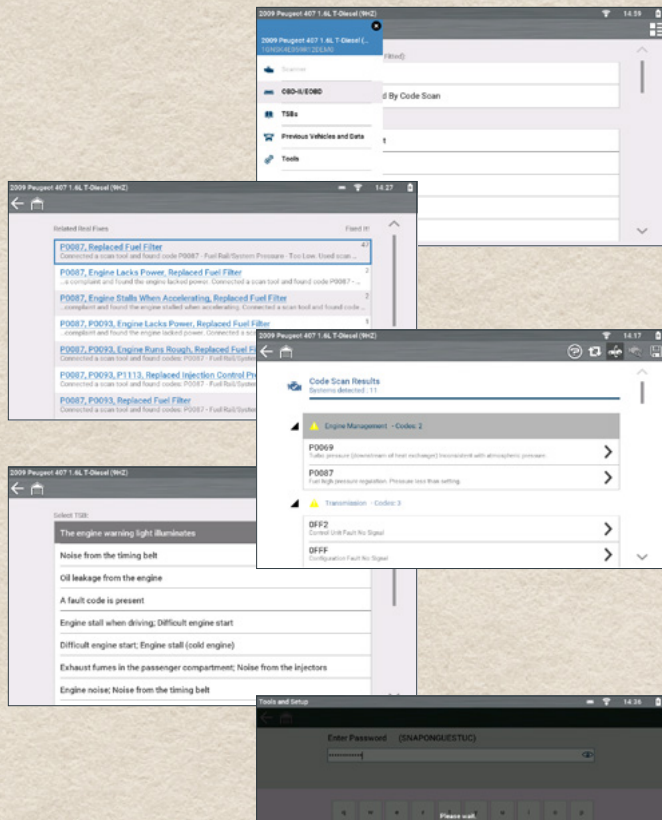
2009 Peugeot 407 1.6L T-Diesel (9HZ)
14:59
2009 Peugeot 407 1.6L T-Diesel (...
1GNSK4E05BR120EMO
Scanner
OBD-II/EOBD
TSBs
Previous Vehicles and Data
Tools
Fitted)
d By Code Scan

2009 Peugeot 407 1.6L T-Diesel (9HZ)
14:27
Related Real Fixes
Fixed It!
P0087, Replaced Fuel Filter
Connected a scan tool and found code P0087 - Fuel Rail/System Pressure - Too Low. Used scan ...
47
P0087, Engine Lacks Power, Replaced Fuel Filter
...a complaint and found the engine lacked power. Connected a scan tool and found code P0087 - ...
2
P0087, Engine Stalls When Accelerating, Replaced Fuel Filter
...complaint and found the engine stalled when accelerating. Connected a scan tool and found code ...
2
P0087, P0093, Engine Lacks Power, Replaced Fuel Filter
...complaint and found the engine lacked power. Connected a sc
1
P0087, P0093, Engine Runs Rough, Replaced Fuel Filter
Connected a scan tool and found code P0087 - Fuel Rail/Syste
P0087, P0093, P1113, Replaced Injection Control Pr
Connected a scan tool and found codes: P0087 - Fuel Rail/Syste
P0087, P0093, Replaced Fuel Filter
Connected a scan tool and found codes: P0087 - Fuel Rail/Syste

2009 Peugeot 407 1.6L T-Diesel (9HZ)
14:17
Code Scan Results
Systems detected : 11
Engine Management - Codes: 2
P0069
Turbo pressure (downstream of heat exchanger) inconsistent with atmospheric pressure.
P0087
Fuel high pressure regulation. Pressure less than setting.
Transmission - Codes: 3
0FF2
Control Unit Fault No Signal
0FFF
Configuration Fault No Signal

2009 Peugeot 407 1.6L T-Diesel (9HZ)
Select TSB:
The engine warning light illuminates
Noise from the timing belt
Oil leakage from the engine
A fault code is present
Engine stall when driving; Difficult engine start
Difficult engine start; Engine stall (cold engine)
Exhaust fumes in the passenger compartment; Noise from the injectors
Engine noise; Noise from the timing belt

Tools and Setup
14:36
Enter Password (SNAPONGUESTUC)
Please wait.